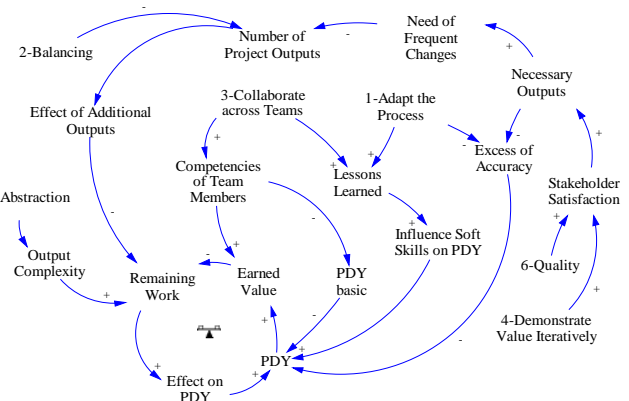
Number of Project Outputs

Need of Frequent Changes

2-Balancing

Necessary Outputs

Effect of Additional Outputs

3-Collaborate across Teams

1-Adapt the Process

Excess of Accuracy

Competencies of Team Members

Lessons Learned

Stakeholder Satisfaction

Abstraction

Influence Soft Skills on PDY

Output Complexity

Remaining Work

Earned Value

PDY basic

6-Quality

4-Demonstrate Value Iteratively

PDY

Effect on PDY

-
-
+
-
+
+
+
-
+
-
+
-
+
+
+
-
+
+
+
+
+
-